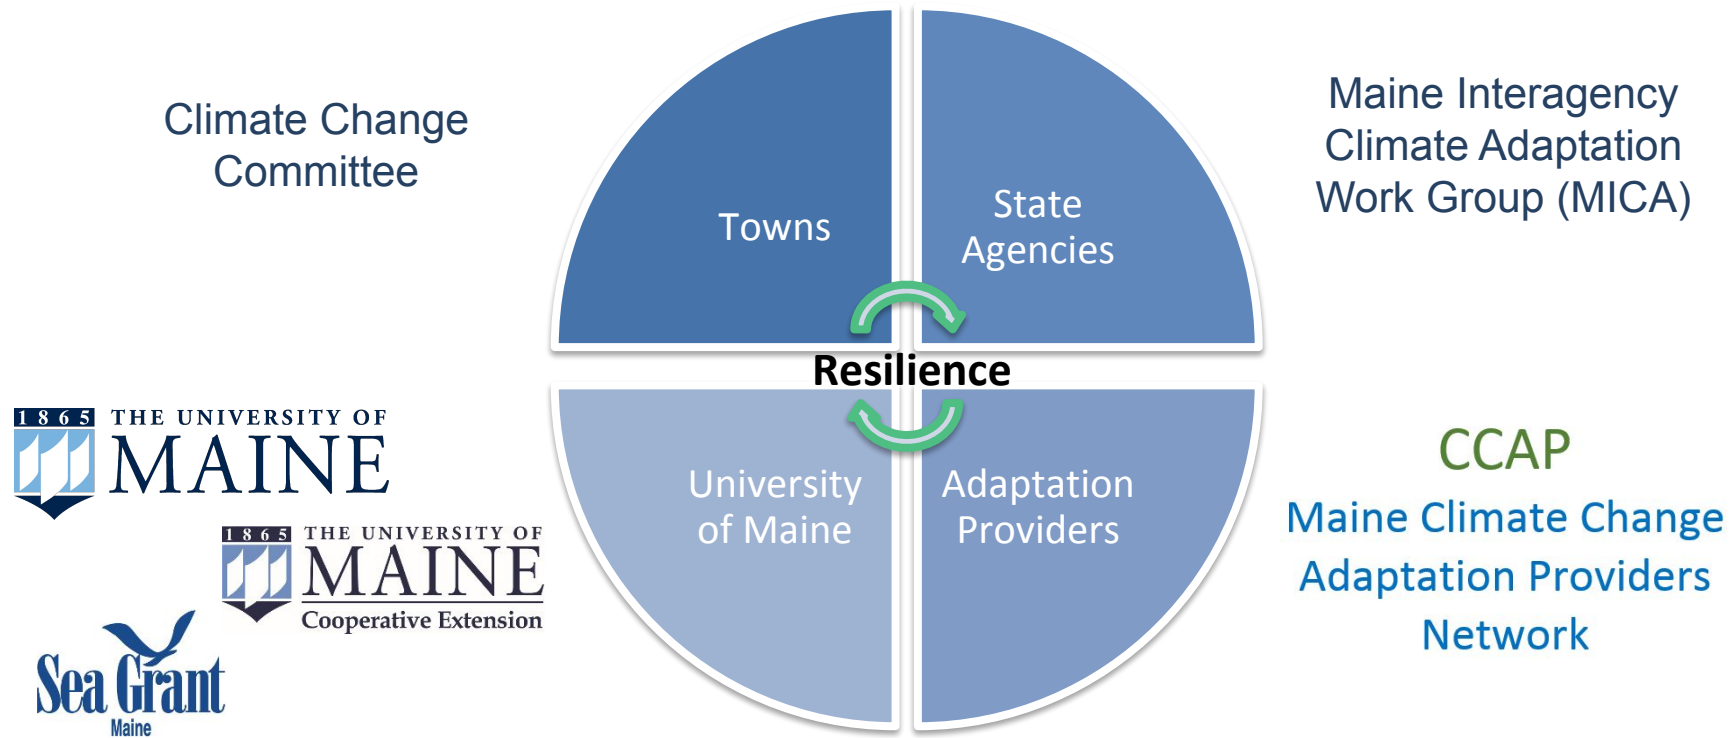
Climate Change Committee

Towns

State Agencies

Maine Interagency Climate Adaptation Work Group (MICA)

Resilience

1 8 6 5 THE UNIVERSITY OF MAINE

1 8 6 5 THE UNIVERSITY OF MAINE Cooperative Extension

Sea Grant Maine

University of Maine

Adaptation Providers

CCAP

Maine Climate Change Adaptation Providers Network